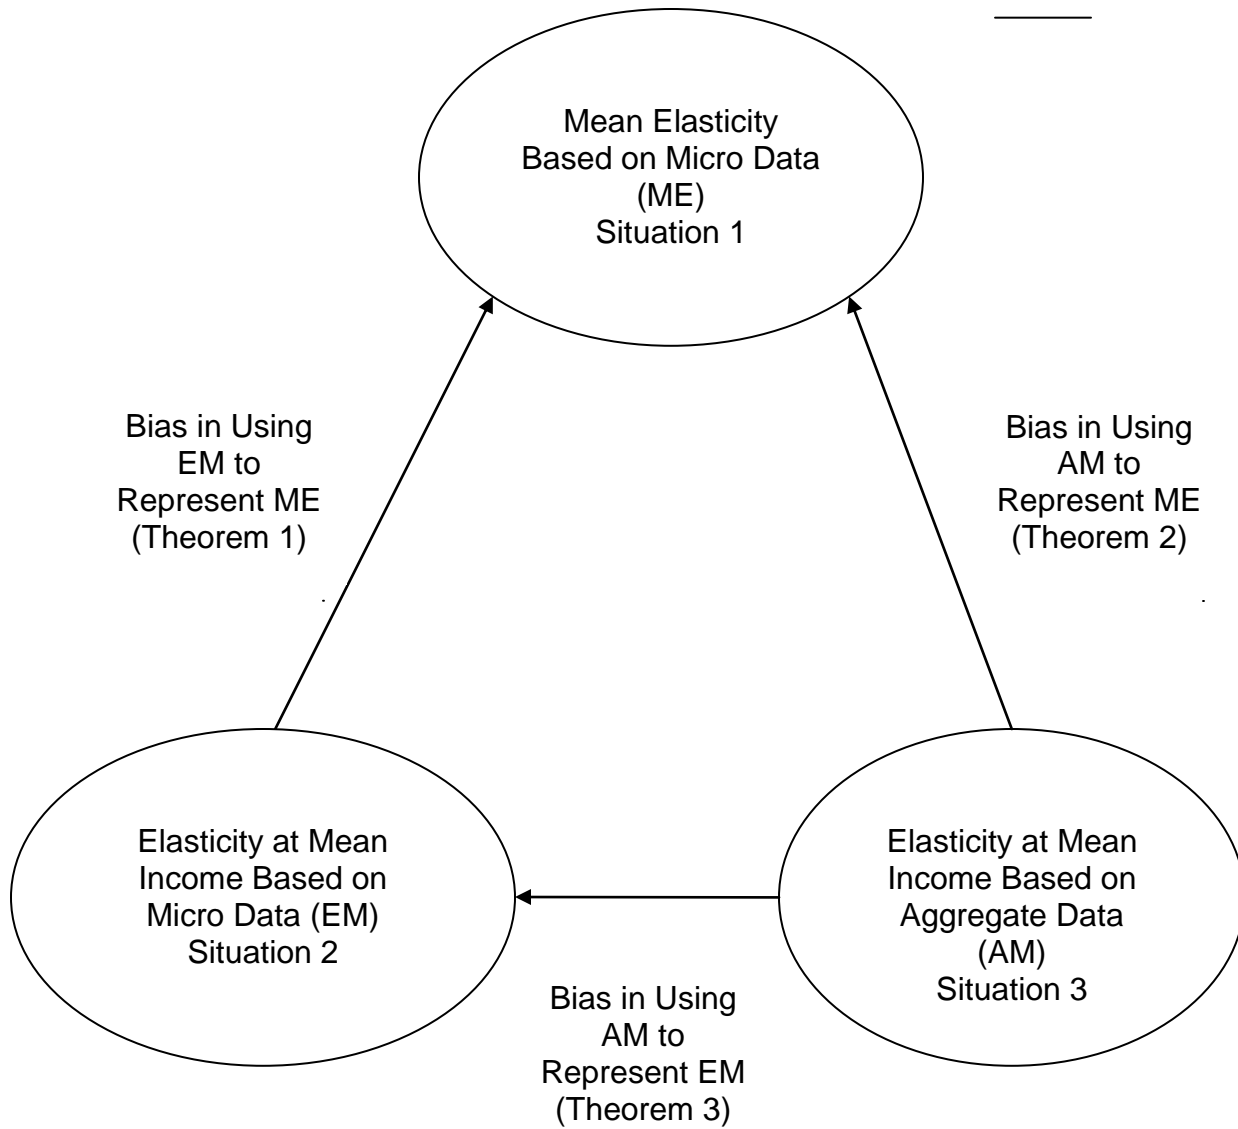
Mean Elasticity Based on Micro Data (ME) Situation 1

Bias in Using EM to Represent ME (Theorem 1)

Bias in Using AM to Represent ME (Theorem 2)

Elasticity at Mean Income Based on Micro Data (EM) Situation 2

Elasticity at Mean Income Based on Aggregate Data (AM) Situation 3

Bias in Using AM to Represent EM (Theorem 3)